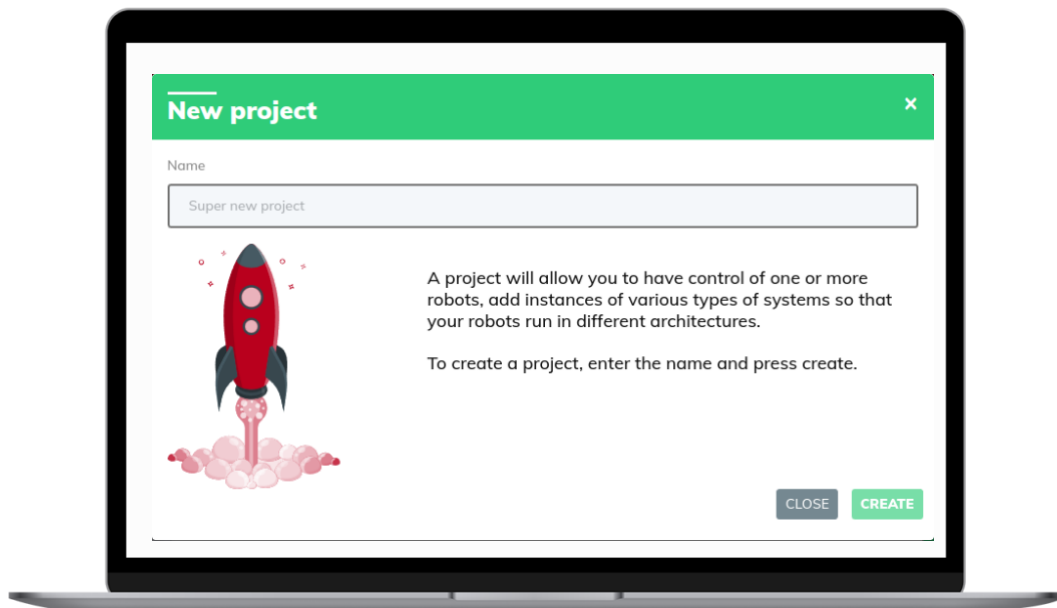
New project
×
Name
Super new project

A project will allow you to have control of one or more robots, add instances of various types of systems so that your robots run in different architectures.

To create a project, enter the name and press create.

CLOSE
CREATE